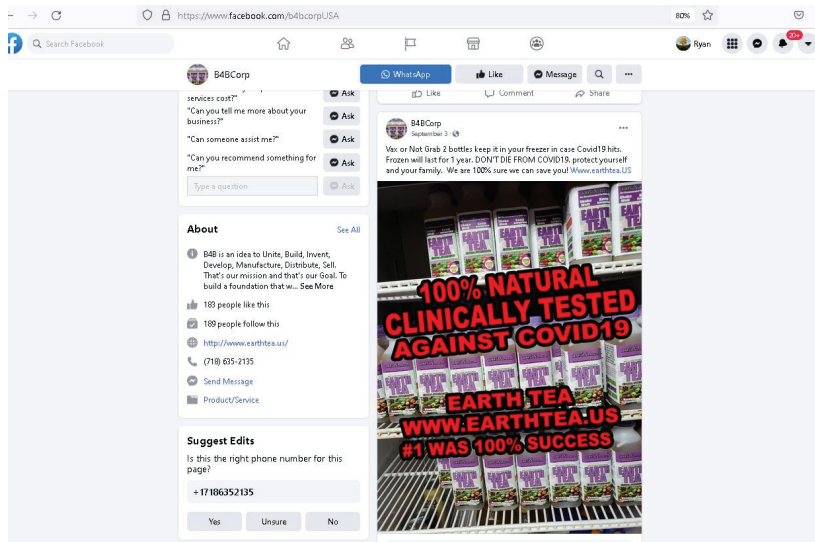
https://www.facebook.com/b4bcorpUSA

80%

Search Facebook

Ryan

20+

B4BCorp

WhatsApp

Like

Message

services cost?" Ask

"Can you tell me more about your business?" Ask

"Can someone assist me?" Ask

"Can you recommend something for me?" Ask

Type a question Ask

Like Comment Share

B4BCorp
September 3 ·

Vax or Not Grab 2 bottles keep it in your freezer in case Covid19 hits. Frozen will last for 1 year. DON'T DIE FROM COVID19. protect yourself and your family. We are 100% sure we can save you! www.earthtea.US

100% NATURAL
CLINICALLY TESTED
AGAINST COVID19

EARTH TEA
WWW.EARTHTEA.US
#1 WAS 100% SUCCESS

About

See All

B4B is an idea to Unite, Build, Invent, Develop, Manufacture, Distribute, Sell. That's our mission and that's our Goal. To build a foundation that w... See More

183 people like this

189 people follow this

http://www.earthtea.us/

(718) 635-2135

Send Message

Product/Service

Suggest Edits

Is this the right phone number for this page?

+17186352135

Yes Unsure No